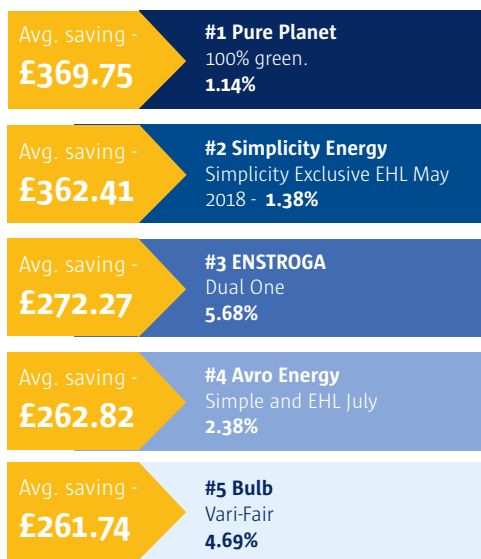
Avg. saving -
£369.75

#1 Pure Planet
100% green.
1.14%

Avg. saving -
£362.41

#2 Simplicity Energy
Simplicity Exclusive EHL May 2018 - 1.38%

Avg. saving -
£272.27

#3 ENSTROGA
Dual One
5.68%

Avg. saving -
£262.82

#4 Avro Energy
Simple and EHL July
2.38%

Avg. saving -
£261.74

#5 Bulb
Vari-Fair
4.69%